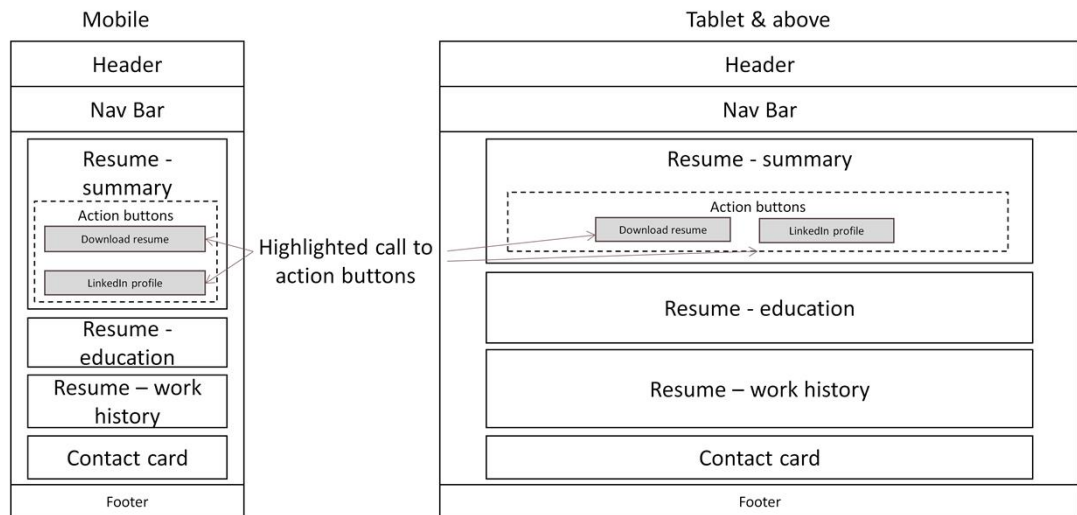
Mobile

Header

Nav Bar

Resume - summary

Action buttons

Download resume

LinkedIn profile

Resume - education

Resume – work history

Contact card

Footer

Highlighted call to action buttons

Tablet & above

Header

Nav Bar

Resume - summary

Action buttons

Download resume

LinkedIn profile

Resume - education

Resume – work history

Contact card

Footer